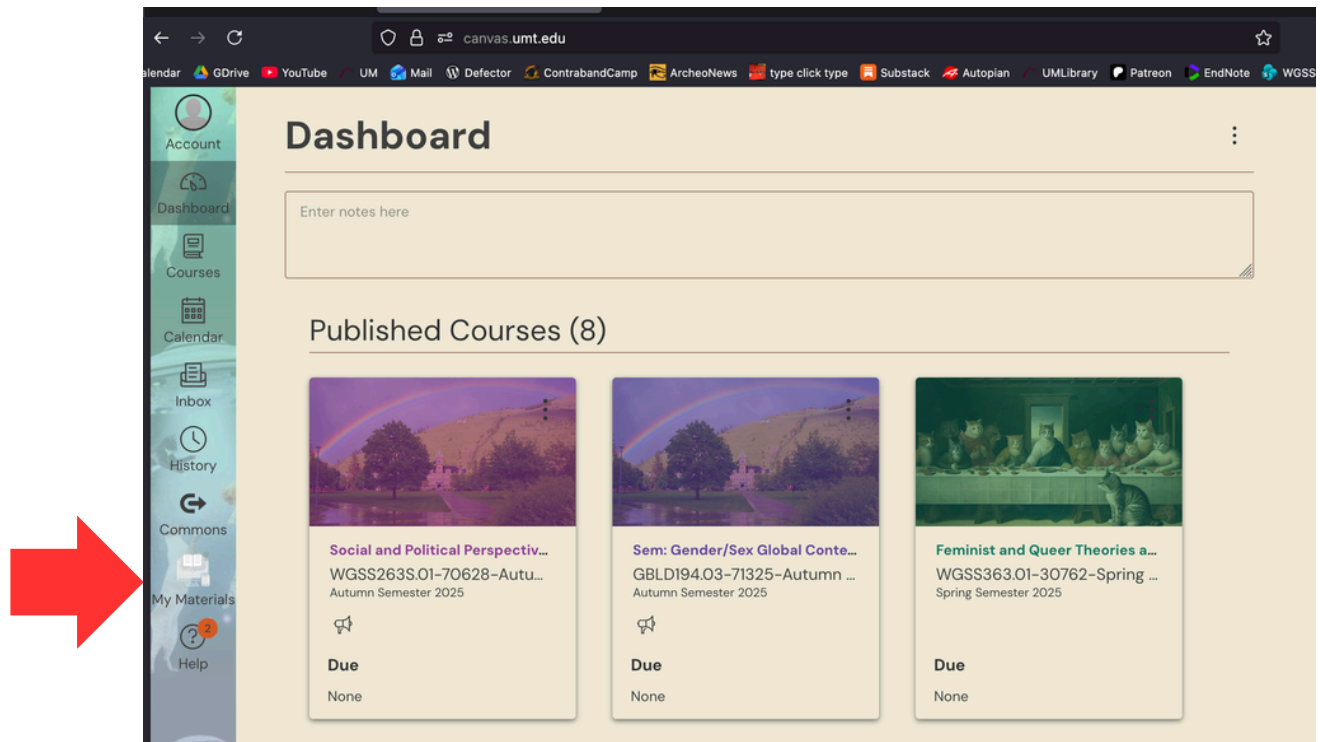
canvas.umt.edu

alendar GDrive YouTube UM Mail Defector ContrabandCamp ArcheoNews type click type Substack Autopian UMLibrary Patreon EndNote WGSS

Account
Dashboard
Courses
Calendar
Inbox
History
Commons
My Materials
2
Help

Dashboard

Enter notes here

Published Courses (8)

Social and Political Perspectiv...
WGSS263S.01-70628-Autu...
Autumn Semester 2025
Due
None

Sem: Gender/Sex Global Conte...
GBLD194.03-71325-Autumn ...
Autumn Semester 2025
Due
None

Feminist and Queer Theories a...
WGSS363.01-30762-Spring ...
Spring Semester 2025
Due
None